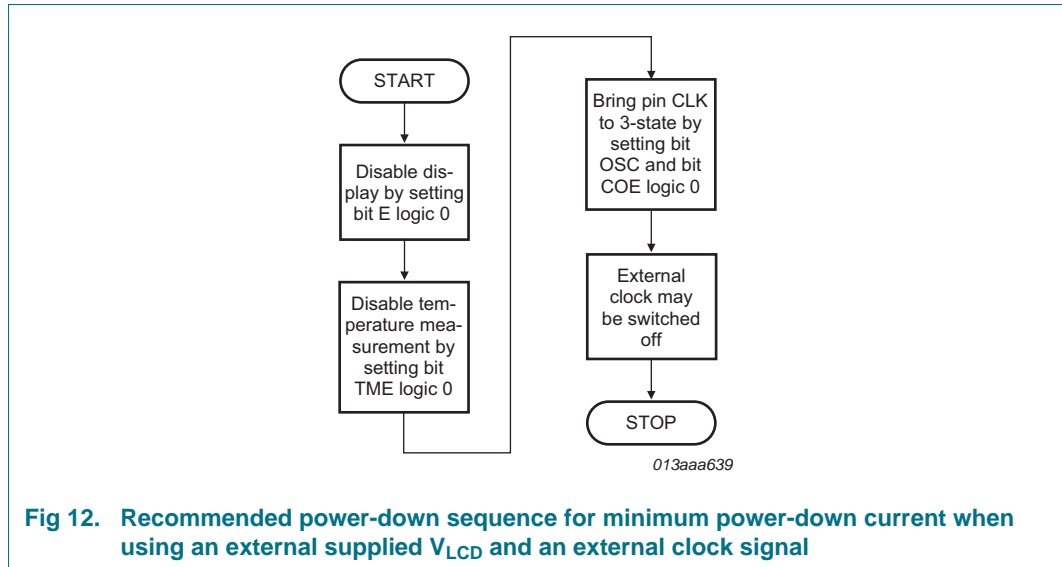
START

Disable display by setting bit E logic 0

Disable temperature measurement by setting bit TME logic 0

Bring pin CLK to 3-state by setting bit OSC and bit COE logic 0

External clock may be switched off

STOP

013aaa639

Fig 12. Recommended power-down sequence for minimum power-down current when using an external supplied $V_{LCD}$ and an external clock signal